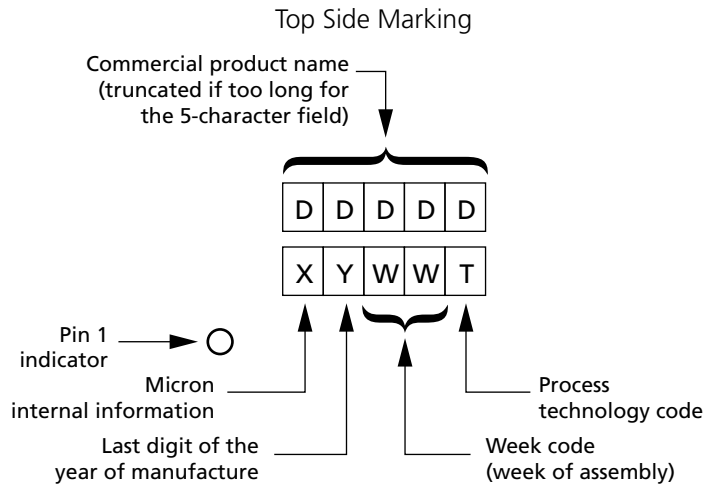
Top Side Marking

Commercial product name (truncated if too long for the 5-character field)

| D | D | D | D | D |
|---|---|---|---|---|
| X | Y | W | W | T |

Pin 1 indicator

Micron internal information

Process technology code

Last digit of the year of manufacture

Week code (week of assembly)